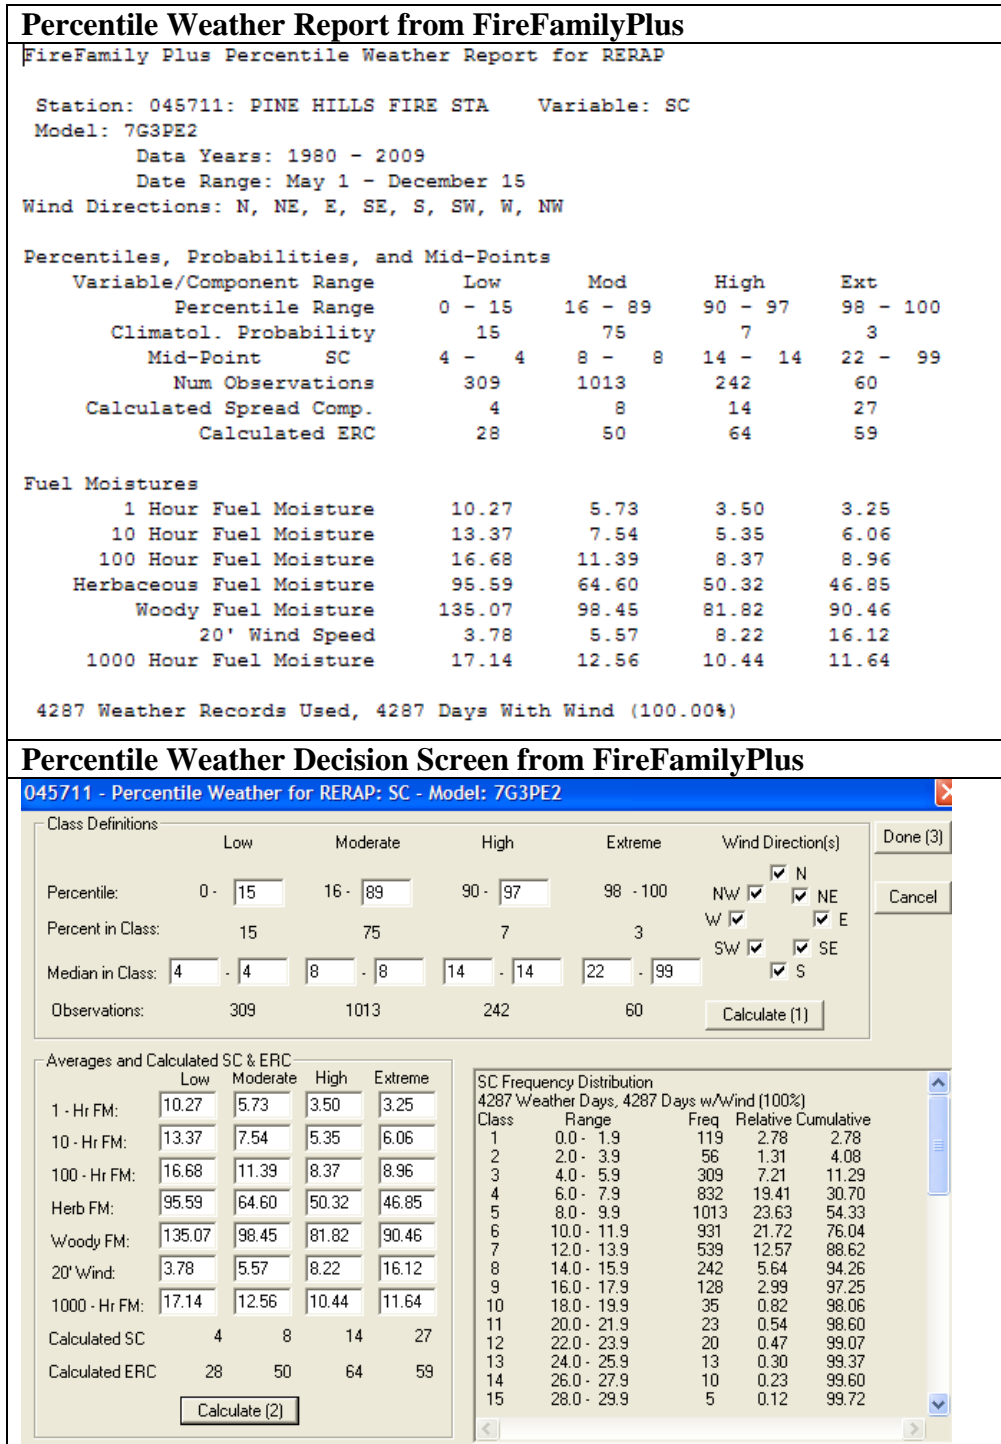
**Percentile Weather Report from FireFamilyPlus**

FireFamily Plus Percentile Weather Report for RERAP

Station: 045711: PINE HILLS FIRE STA    Variable: SC
Model: 7G3PE2
Data Years: 1980 - 2009
Date Range: May 1 - December 15
Wind Directions: N, NE, E, SE, S, SW, W, NW

Percentiles, Probabilities, and Mid-Points

| Variable/Component Range | Low | Mod | High | Ext |
|---|---|---|---|---|
| Percentile Range | 0 - 15 | 16 - 89 | 90 - 97 | 98 - 100 |
| Climatol. Probability | 15 | 75 | 7 | 3 |
| Mid-Point SC | 4 - 4 | 8 - 8 | 14 - 14 | 22 - 99 |
| Num Observations | 309 | 1013 | 242 | 60 |
| Calculated Spread Comp. | 4 | 8 | 14 | 27 |
| Calculated ERC | 28 | 50 | 64 | 59 |

Fuel Moistures

| | | | | |
|---|---|---|---|---|
| 1 Hour Fuel Moisture | 10.27 | 5.73 | 3.50 | 3.25 |
| 10 Hour Fuel Moisture | 13.37 | 7.54 | 5.35 | 6.06 |
| 100 Hour Fuel Moisture | 16.68 | 11.39 | 8.37 | 8.96 |
| Herbaceous Fuel Moisture | 95.59 | 64.60 | 50.32 | 46.85 |
| Woody Fuel Moisture | 135.07 | 98.45 | 81.82 | 90.46 |
| 20' Wind Speed | 3.78 | 5.57 | 8.22 | 16.12 |
| 1000 Hour Fuel Moisture | 17.14 | 12.56 | 10.44 | 11.64 |

4287 Weather Records Used, 4287 Days With Wind (100.00%)

**Percentile Weather Decision Screen from FireFamilyPlus**

045711 - Percentile Weather for RERAP: SC - Model: 7G3PE2

Class Definitions

| | Low | Moderate | High | Extreme |
|---|---|---|---|---|
| Percentile: | 0 - 15 | 16 - 89 | 90 - 97 | 98 - 100 |
| Percent in Class: | 15 | 75 | 7 | 3 |
| Median in Class: | 4 - 4 | 8 - 8 | 14 - 14 | 22 - 99 |
| Observations: | 309 | 1013 | 242 | 60 |

Wind Direction(s)
N
NW NE
W E
SW SE
S

Done (3)
Cancel
Calculate (1)

Averages and Calculated SC & ERC

| | Low | Moderate | High | Extreme |
|---|---|---|---|---|
| 1 - Hr FM: | 10.27 | 5.73 | 3.50 | 3.25 |
| 10 - Hr FM: | 13.37 | 7.54 | 5.35 | 6.06 |
| 100 - Hr FM: | 16.68 | 11.39 | 8.37 | 8.96 |
| Herb FM: | 95.59 | 64.60 | 50.32 | 46.85 |
| Woody FM: | 135.07 | 98.45 | 81.82 | 90.46 |
| 20' Wind: | 3.78 | 5.57 | 8.22 | 16.12 |
| 1000 - Hr FM: | 17.14 | 12.56 | 10.44 | 11.64 |
| Calculated SC | 4 | 8 | 14 | 27 |
| Calculated ERC | 28 | 50 | 64 | 59 |

Calculate (2)

SC Frequency Distribution
4287 Weather Days, 4287 Days w/Wind (100%)

| Class | Range | Freq | Relative | Cumulative |
|---|---|---|---|---|
| 1 | 0.0 - 1.9 | 119 | 2.78 | 2.78 |
| 2 | 2.0 - 3.9 | 56 | 1.31 | 4.08 |
| 3 | 4.0 - 5.9 | 309 | 7.21 | 11.29 |
| 4 | 6.0 - 7.9 | 832 | 19.41 | 30.70 |
| 5 | 8.0 - 9.9 | 1013 | 23.63 | 54.33 |
| 6 | 10.0 - 11.9 | 931 | 21.72 | 76.04 |
| 7 | 12.0 - 13.9 | 539 | 12.57 | 88.62 |
| 8 | 14.0 - 15.9 | 242 | 5.64 | 94.26 |
| 9 | 16.0 - 17.9 | 128 | 2.99 | 97.25 |
| 10 | 18.0 - 19.9 | 35 | 0.82 | 98.06 |
| 11 | 20.0 - 21.9 | 23 | 0.54 | 98.60 |
| 12 | 22.0 - 23.9 | 20 | 0.47 | 99.07 |
| 13 | 24.0 - 25.9 | 13 | 0.30 | 99.37 |
| 14 | 26.0 - 27.9 | 10 | 0.23 | 99.60 |
| 15 | 28.0 - 29.9 | 5 | 0.12 | 99.72 |